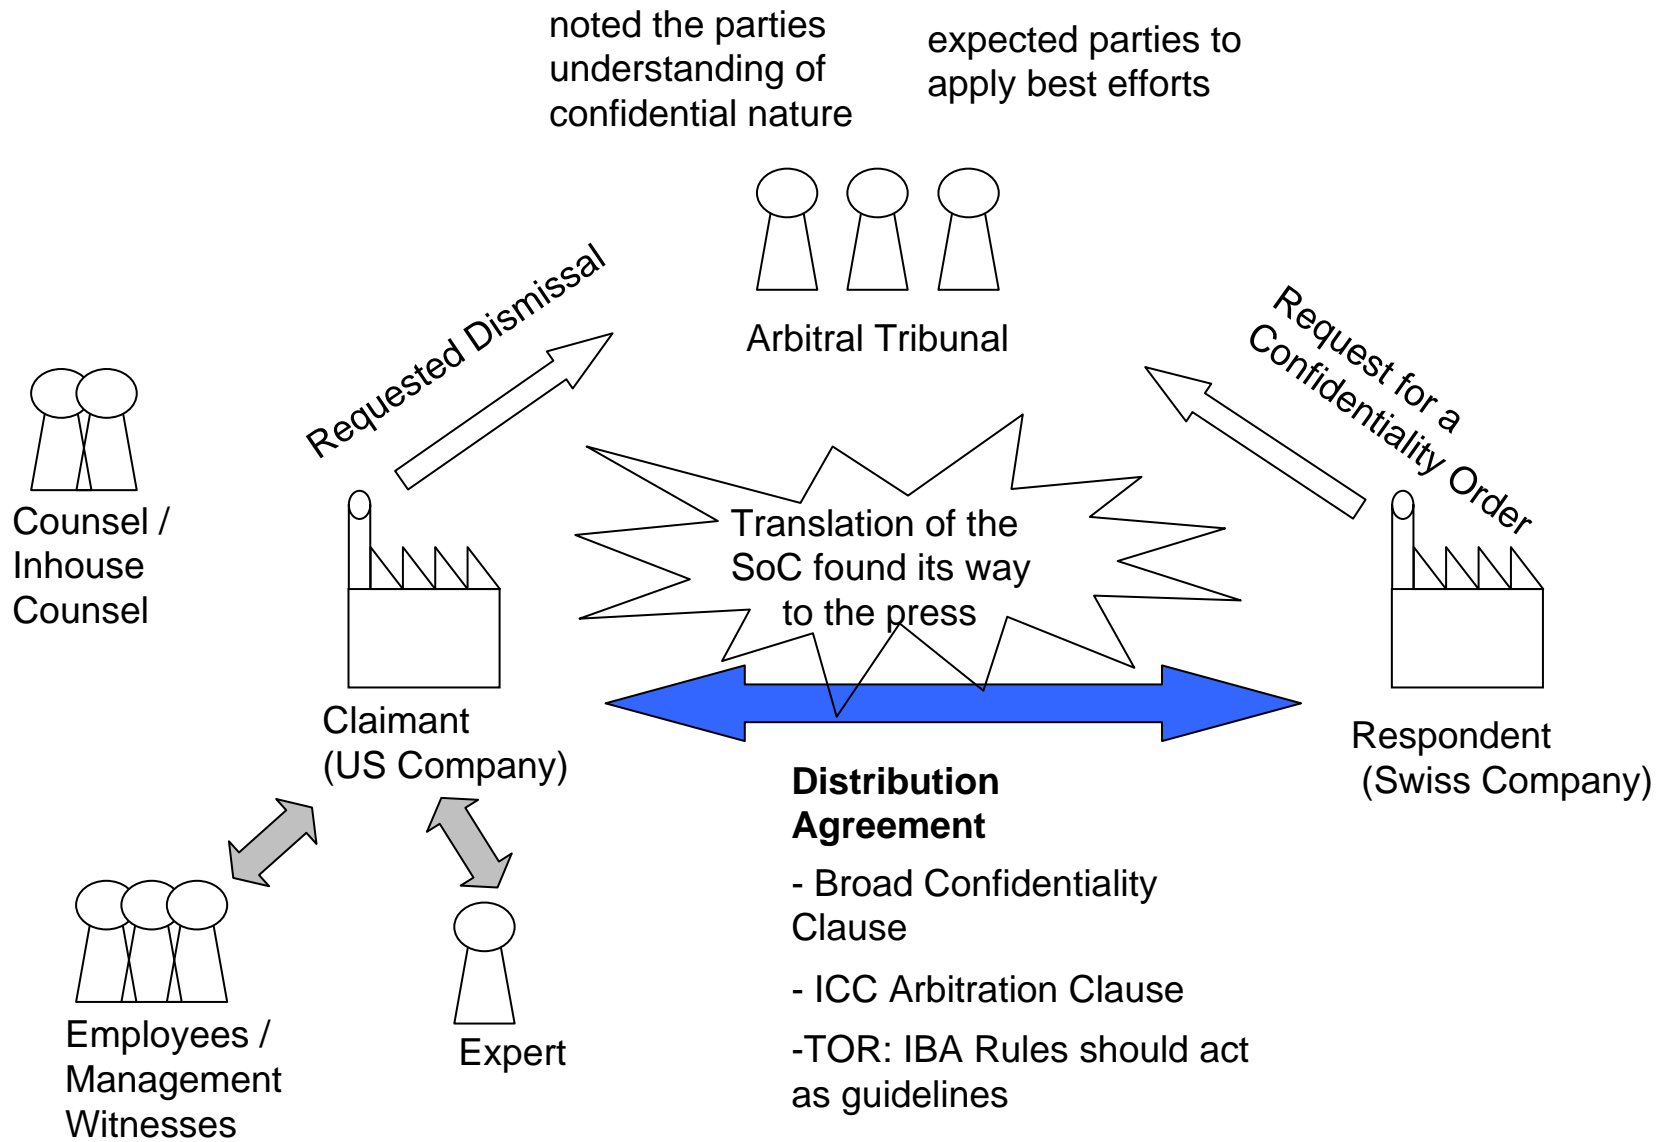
noted the parties understanding of confidential nature

expected parties to apply best efforts

Arbitral Tribunal

Requested Dismissal

Request for a Confidentiality Order

Counsel / Inhouse Counsel

Translation of the SoC found its way to the press

Claimant (US Company)

Respondent (Swiss Company)

**Distribution Agreement**

- Broad Confidentiality Clause

- ICC Arbitration Clause

-TOR: IBA Rules should act as guidelines

Employees / Management Witnesses

Expert